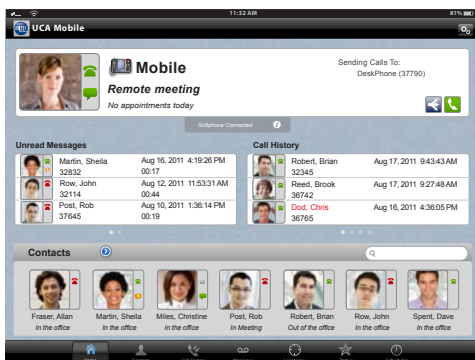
11:32 AM
81%

UCA Mobile

Mobile
Remote meeting
No appointments today

Sending Calls To:
DeskPhone (37790)

Softphone Connected

Unread Messages

| | | |
|---|---|---|
| Martin, Sheila | Aug 16, 2011 4:19:26 PM | |
| 32832 | 00:17 | |
| Row, John | Aug 12, 2011 11:53:31 AM | |
| 32114 | 00:44 | |
| Post, Rob | Aug 10, 2011 1:36:14 PM | |
| 37645 | 00:19 | |

Call History

| | |
|---|---|
| Robert, Brian | Aug 17, 2011 9:43:43 AM |
| 32345 | |
| Reed, Brook | Aug 17, 2011 9:27:48 AM |
| 36742 | |
| Dod, Chris | Aug 16, 2011 4:36:05 PM |
| 36765 | |

Contacts

Fraser, Allan
In the office

Martin, Sheila
In the office

Miles, Christine
In the office

Post, Rob
In Meeting

Robert, Brian
Out of the office

Row, John
In the office

Spent, Dave
In the office